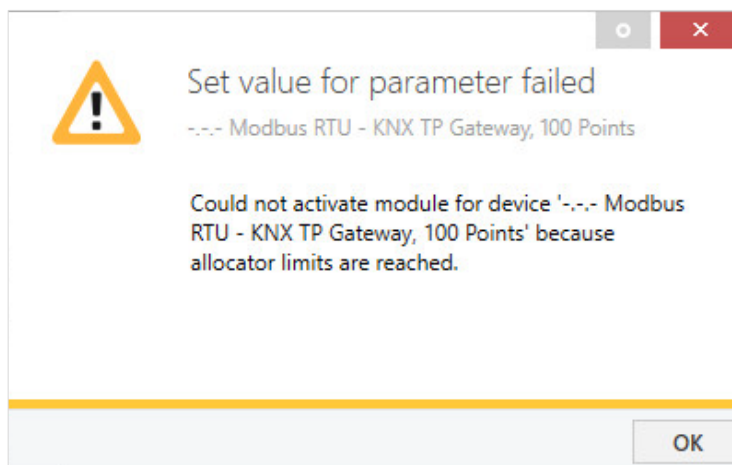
Set value for parameter failed

-.-.- Modbus RTU - KNX TP Gateway, 100 Points

Could not activate module for device '-.-.- Modbus RTU - KNX TP Gateway, 100 Points' because allocator limits are reached.

OK